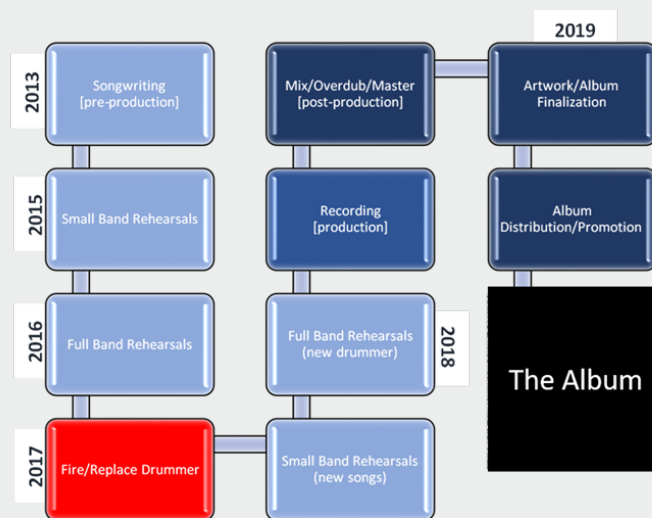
2013
Songwriting [pre-production]

2015
Small Band Rehearsals

2016
Full Band Rehearsals

2017
Fire/Replace Drummer

Small Band Rehearsals (new songs)

2018
Full Band Rehearsals (new drummer)

Recording [production]

Mix/Overdub/Master [post-production]

2019
Artwork/Album Finalization

Album Distribution/Promotion

The Album